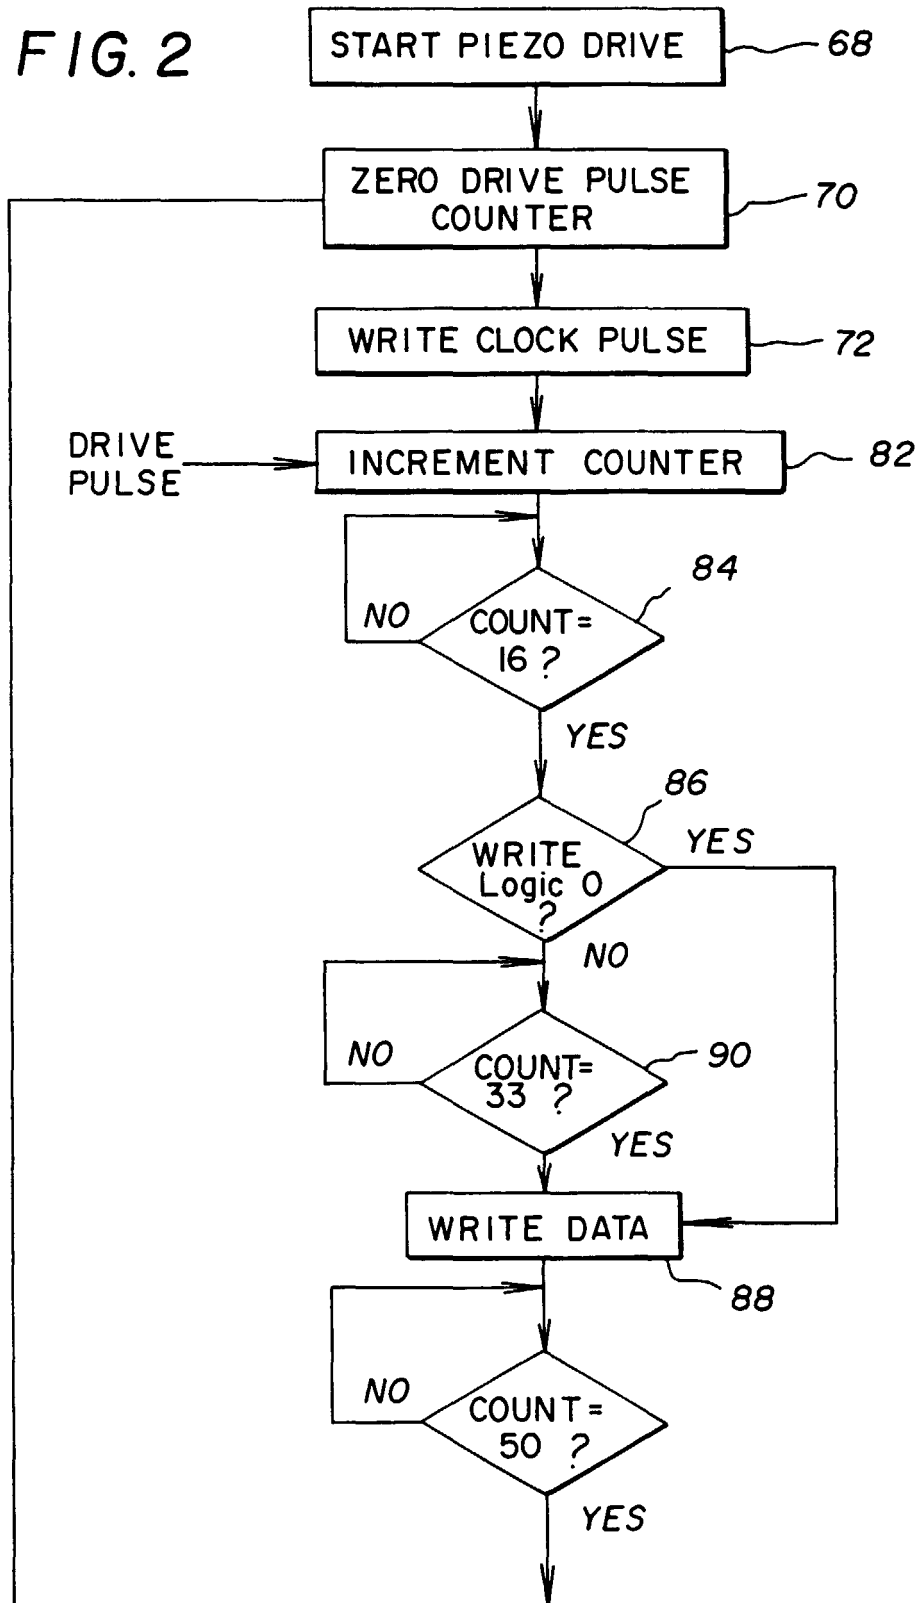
FIG. 2

START PIEZO DRIVE

68

ZERO DRIVE PULSE COUNTER

70

WRITE CLOCK PULSE

72

DRIVE PULSE

INCREMENT COUNTER

82

NO

COUNT= 16 ?

84

YES

86

WRITE Logic 0 ?

YES

NO

NO

COUNT= 33 ?

90

YES

WRITE DATA

88

NO

COUNT= 50 ?

YES